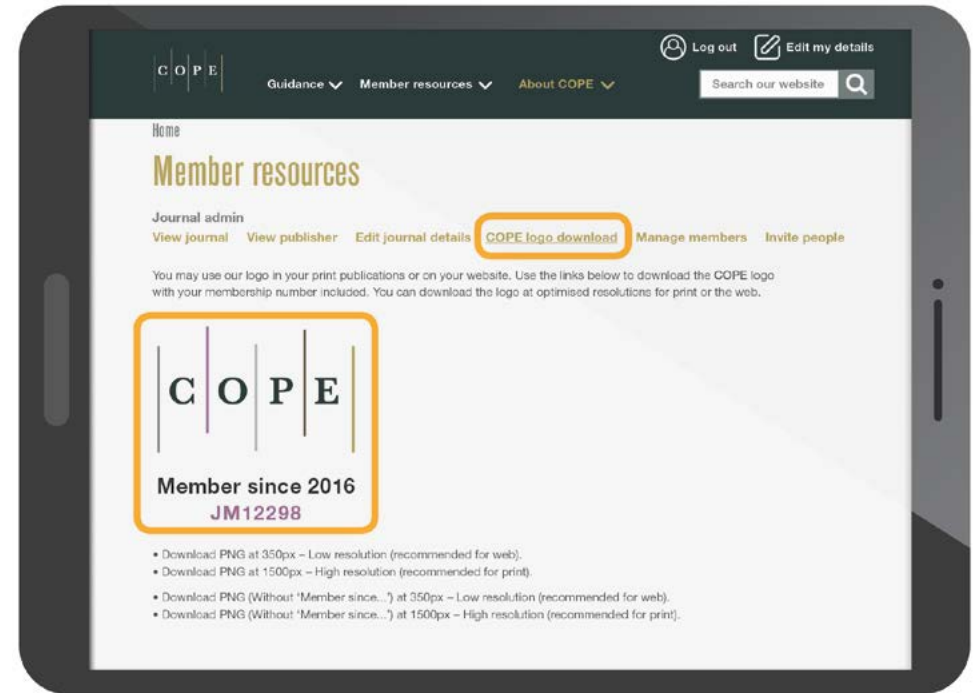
C O P E

Log out
Edit my details

Guidance
Member resources
About COPE

Search our website

Home

Member resources

Journal admin
View journal
View publisher
Edit journal details
COPE logo download
Manage members
Invite people

You may use our logo in your print publications or on your website. Use the links below to download the COPE logo with your membership number included. You can download the logo at optimised resolutions for print or the web.

C O P E

Member since 2016
JM12298

• Download PNG at 350px – Low resolution (recommended for web).
• Download PNG at 1500px – High resolution (recommended for print).

• Download PNG (Without 'Member since...') at 350px – Low resolution (recommended for web).
• Download PNG (Without 'Member since...') at 1500px – High resolution (recommended for print).